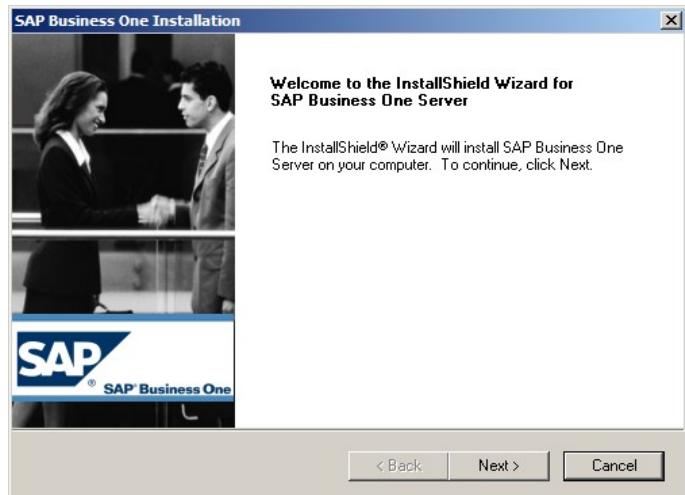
SAP Business One Installation

Welcome to the InstallShield Wizard for SAP Business One Server

The InstallShield® Wizard will install SAP Business One Server on your computer. To continue, click Next.

SAP

® SAP Business One

< Back

Next >

Cancel